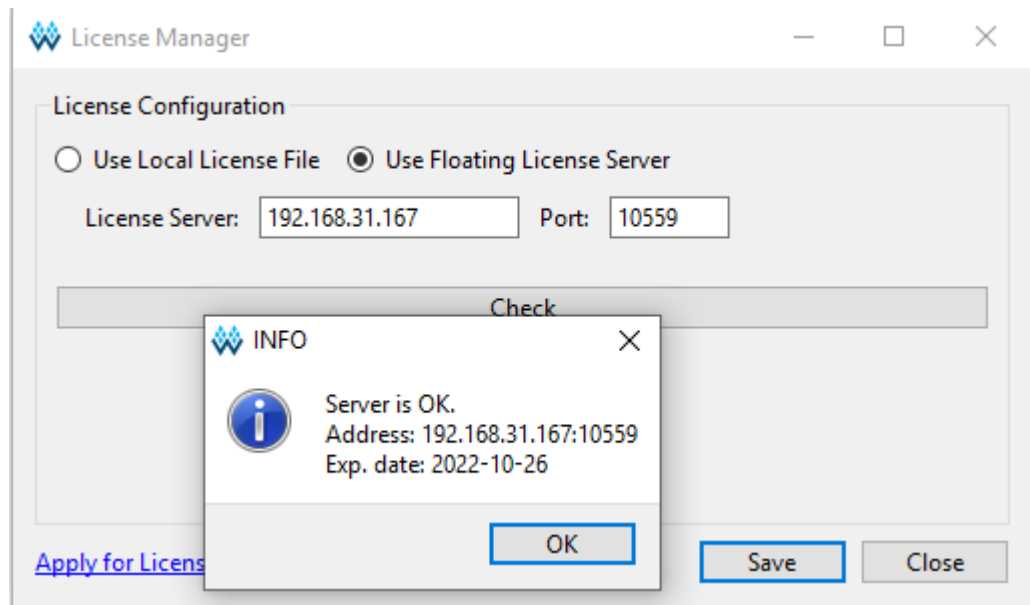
License Manager

License Configuration

Use Local License File

Use Floating License Server

License Server: 192.168.31.167

Port: 10559

Check

INFO

Server is OK.
Address: 192.168.31.167:10559
Exp. date: 2022-10-26

OK

Apply for Licens

Save

Close